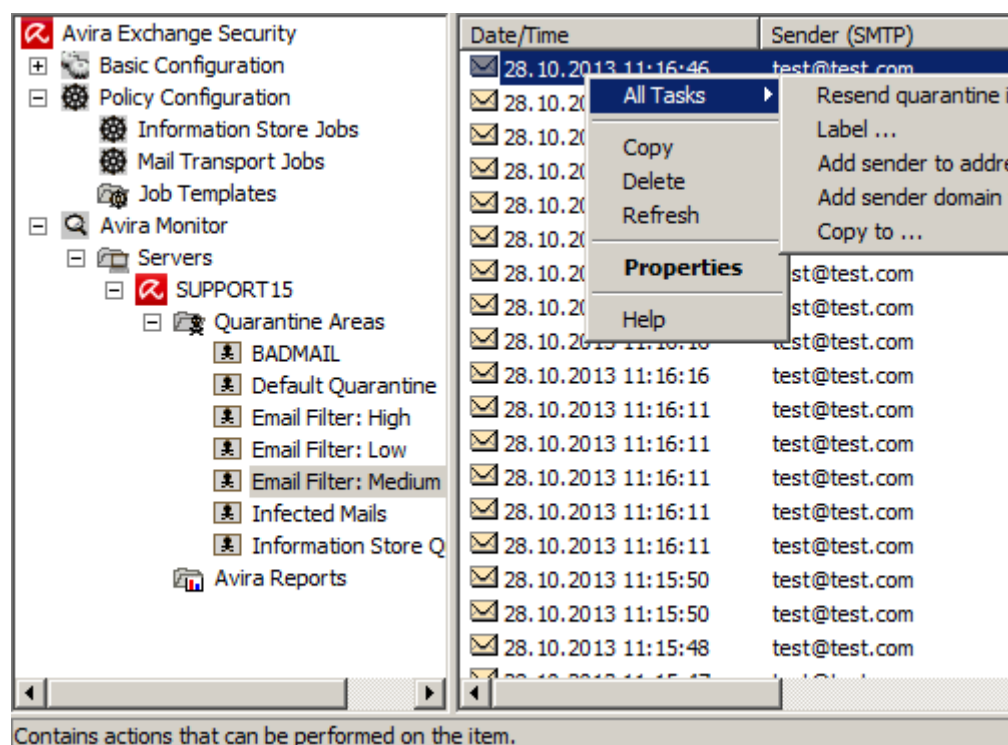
Avira Exchange Security
Basic Configuration
Policy Configuration
Information Store Jobs
Mail Transport Jobs
Job Templates
Avira Monitor
Servers
SUPPORT15
Quarantine Areas
BADMAIL
Default Quarantine
Email Filter: High
Email Filter: Low
Email Filter: Medium
Infected Mails
Information Store Q
Avira Reports

| Date/Time | Sender (SMTP) |
|---|---|
| 28.10.2013 11:16:46 | test@test.com |
| 28.10.20 | |
| 28.10.20 | |
| 28.10.20 | |
| 28.10.20 | |
| 28.10.20 | |
| 28.10.20 | test@test.com |
| 28.10.20 | test@test.com |
| 28.10.2013 11:16:16 | test@test.com |
| 28.10.2013 11:16:16 | test@test.com |
| 28.10.2013 11:16:11 | test@test.com |
| 28.10.2013 11:16:11 | test@test.com |
| 28.10.2013 11:16:11 | test@test.com |
| 28.10.2013 11:16:11 | test@test.com |
| 28.10.2013 11:16:11 | test@test.com |
| 28.10.2013 11:15:50 | test@test.com |
| 28.10.2013 11:15:50 | test@test.com |
| 28.10.2013 11:15:48 | test@test.com |

All Tasks
Copy
Delete
Refresh
Properties
Help

Resend quarantine i
Label ...
Add sender to addre
Add sender domain
Copy to ...

Contains actions that can be performed on the item.